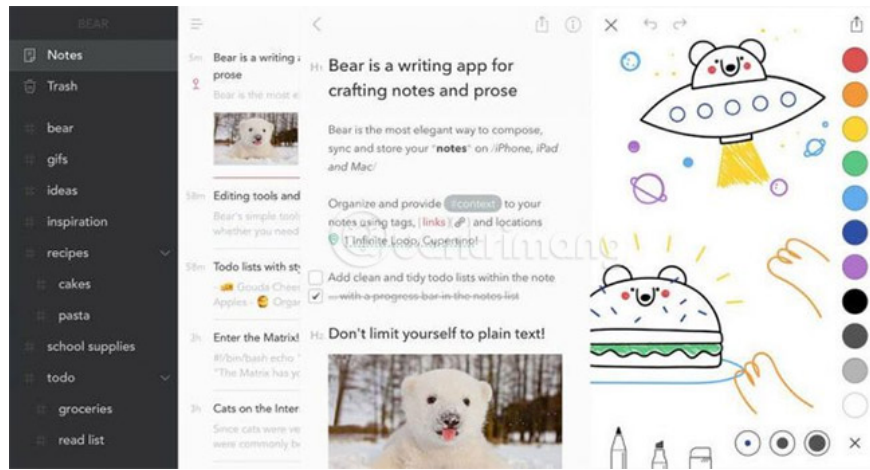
BEAR

Notes
Trash
bear
gifs
ideas
inspiration
recipes
cakes
pasta
school supplies
todo
groceries
read list

5m Bear is a writing a prose
Bear is the most e

58m Editing tools and
Bear's simple tool whether you need

56m Todo lists with st
- Gouda Chee Apples - Orga

3h Enter the Matrix!
#!/bin/bash echo " "The Matrix has yo

3h Cats on the Inter
Since cats were a were commonly b

H1 Bear is a writing app for crafting notes and prose

Bear is the most elegant way to compose, sync and store your "notes" on iPhone, iPad and Mac

Organize and provide #context to your notes using tags, links and locations
1 Infinite Loop, Cupertino

Add clean and tidy todo lists within the note
with a progress bar in the notes list

H2 Don't limit yourself to plain text!

Quantrimang